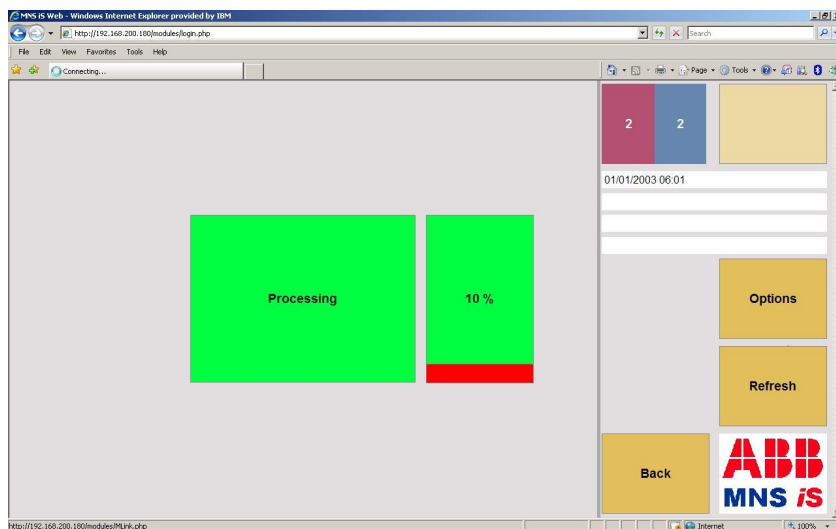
MNS iS Web - Windows Internet Explorer provided by IBM

http://192.168.200.180/modules/login.php

Search

File Edit View Favorites Tools Help

Connecting...

Page Tools

2 2

01/01/2003 06:01

Processing

10 %

Options

Refresh

Back

ABB

MNS iS

http://192.168.200.180/modules/MLink.php

Internet

100%